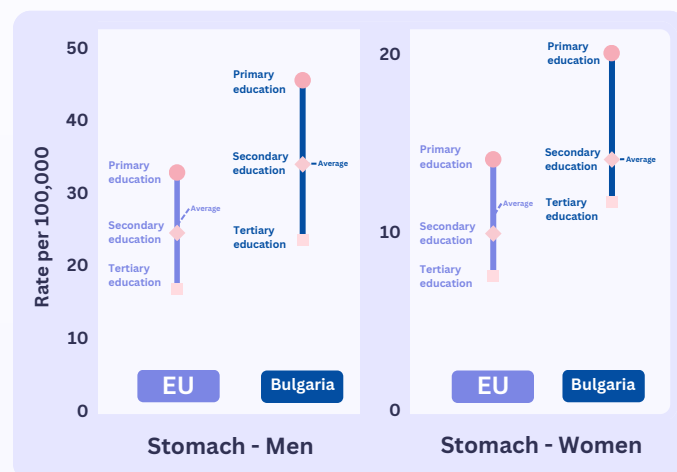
Rate per 100,000

50
40
30
20
10
0

Primary education
Average
Secondary education
Tertiary education
EU

Primary education
Secondary education
Average
Tertiary education
Bulgaria

Stomach - Men

20
10
0

Primary education
Average
Secondary education
Tertiary education
EU

Primary education
Secondary education
Average
Tertiary education
Bulgaria

Stomach - Women